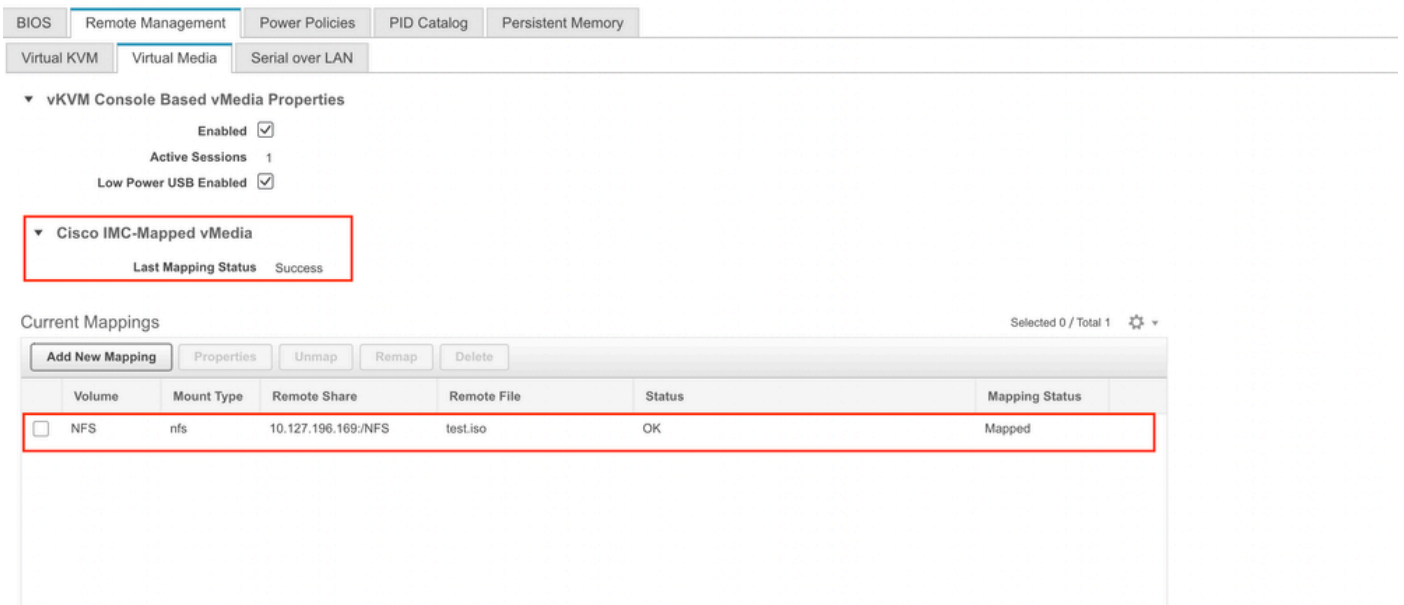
BIOS Remote Management Power Policies PID Catalog Persistent Memory

Virtual KVM Virtual Media Serial over LAN

▼ vKVM Console Based vMedia Properties

Enabled ☑

Active Sessions 1

Low Power USB Enabled ☑

▼ Cisco IMC-Mapped vMedia

Last Mapping Status Success

Current Mappings

Selected 0 / Total 1

Add New Mapping Properties Unmap Remap Delete

| | Volume | Mount Type | Remote Share | Remote File | Status | Mapping Status |
|---|---|---|---|---|---|---|
| ☐ | NFS | nfs | 10.127.196.169:/NFS | test.iso | OK | Mapped |